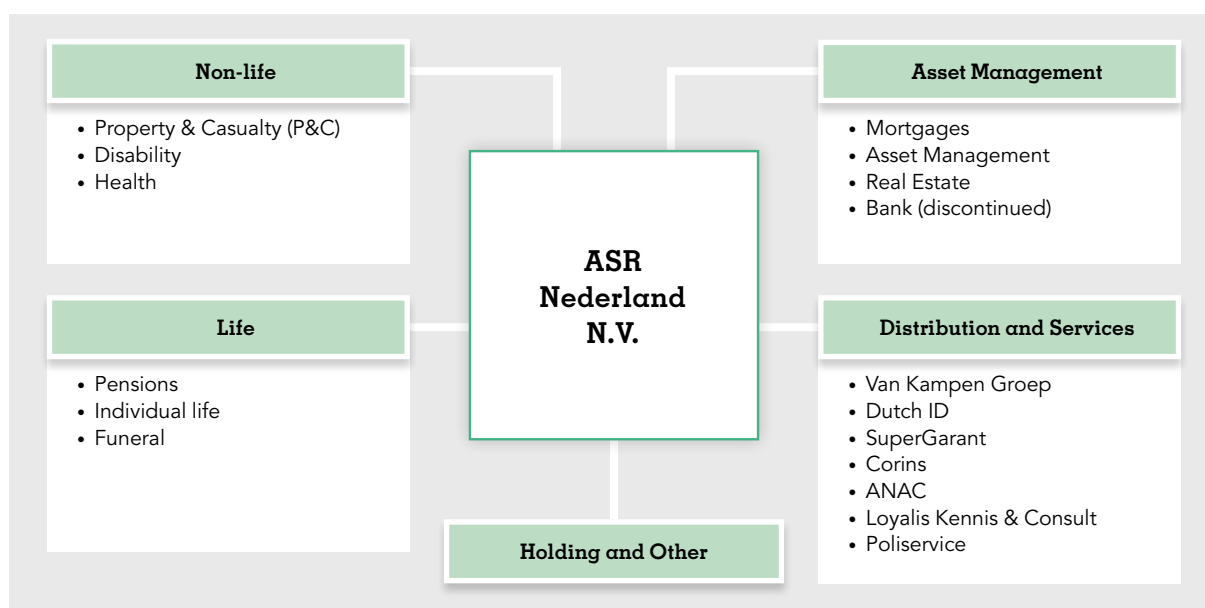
Non-life

• Property & Casualty (P&C)
• Disability
• Health

Asset Management

• Mortgages
• Asset Management
• Real Estate
• Bank (discontinued)

ASR Nederland N.V.

Life

• Pensions
• Individual life
• Funeral

Distribution and Services

• Van Kampen Groep
• Dutch ID
• SuperGarant
• Corins
• ANAC
• Loyalis Kennis & Consult
• Poliservice

Holding and Other